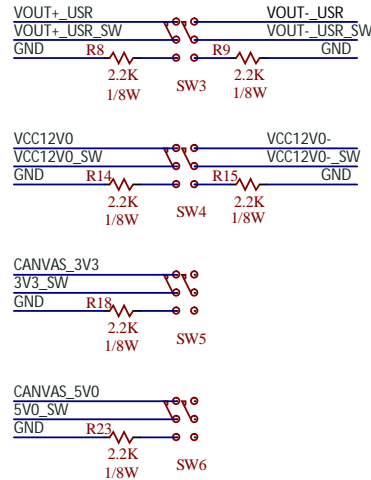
VOUT+_USR
VOUT+_USR_SW
GND
R8
2.2K
1/8W
SW3
R9
2.2K
1/8W
VOUT-_USR
VOUT-_USR_SW
GND

VCC12V0
VCC12V0_SW
GND
R14
2.2K
1/8W
SW4
R15
2.2K
1/8W
VCC12V0-
VCC12V0-_SW
GND

CANVAS_3V3
3V3_SW
GND
R18
2.2K
1/8W
SW5

CANVAS_5V0
5V0_SW
GND
R23
2.2K
1/8W
SW6